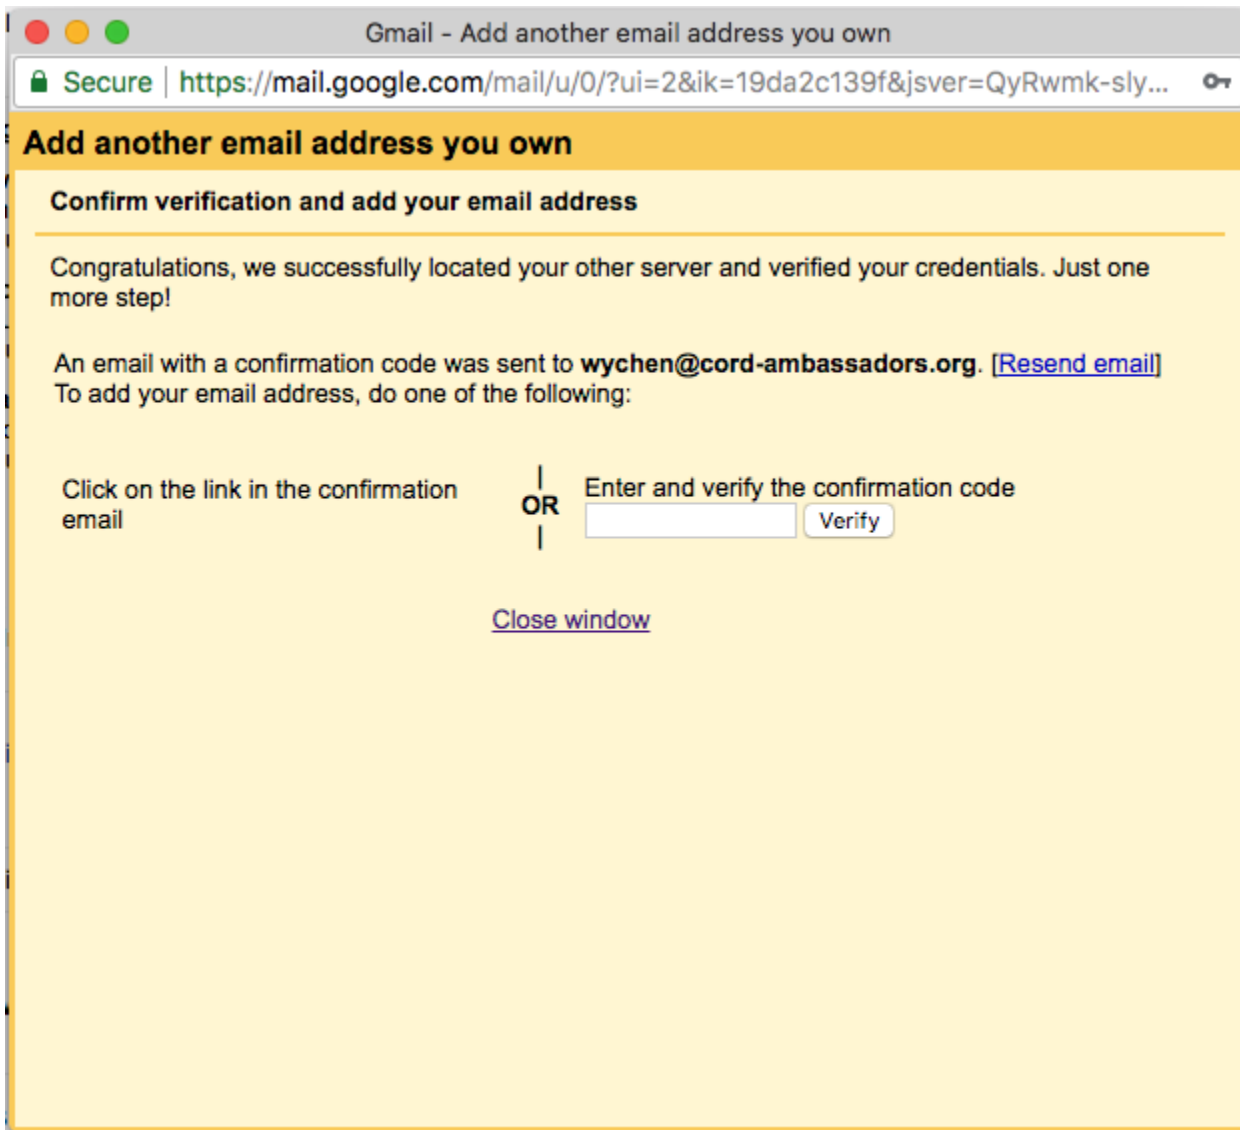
Gmail - Add another email address you own

Secure https://mail.google.com/mail/u/0/?ui=2&ik=19da2c139f&jsver=QyRwmk-sly...

Add another email address you own

Confirm verification and add your email address

Congratulations, we successfully located your other server and verified your credentials. Just one more step!

An email with a confirmation code was sent to **wychen@cord-ambassadors.org**. [Resend email]
To add your email address, do one of the following:

Click on the link in the confirmation email

OR

Enter and verify the confirmation code

Verify

Close window